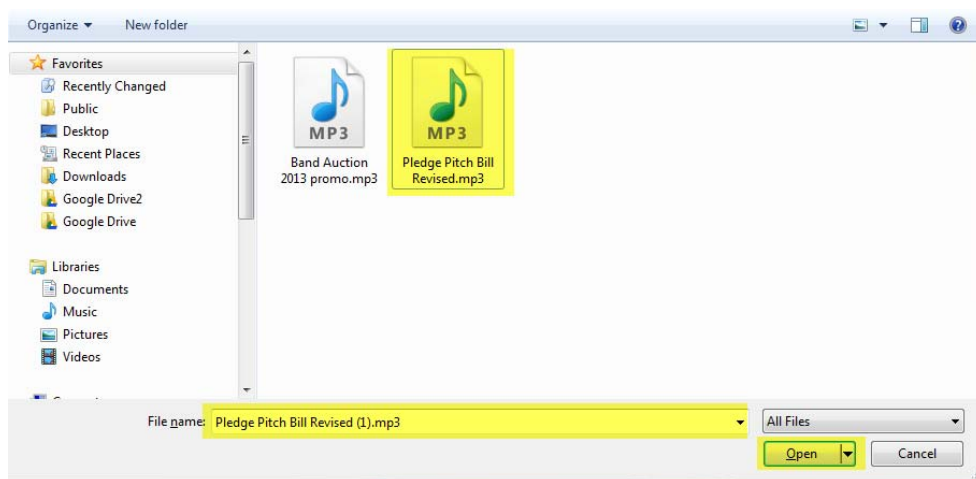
Organize ▾ New folder

Favorites
Recently Changed
Public
Desktop
Recent Places
Downloads
Google Drive2
Google Drive

Libraries
Documents
Music
Pictures
Videos

MP3
Band Auction 2013 promo.mp3

MP3
Pledge Pitch Bill Revised.mp3

File name: Pledge Pitch Bill Revised (1).mp3

All Files

Open

Cancel